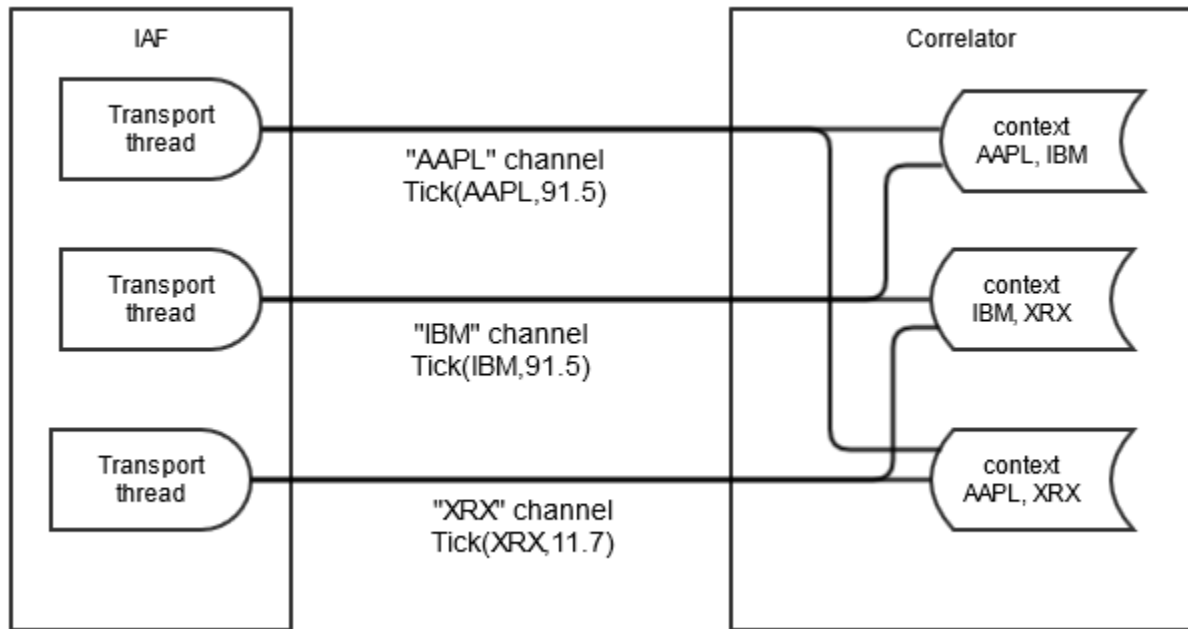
IAF

Transport thread

Transport thread

Transport thread

"AAPL" channel
Tick(AAPL,91.5)

"IBM" channel
Tick(IBM,91.5)

"XRX" channel
Tick(XRX,11.7)

Correlator

context
AAPL, IBM

context
IBM, XRX

context
AAPL, XRX